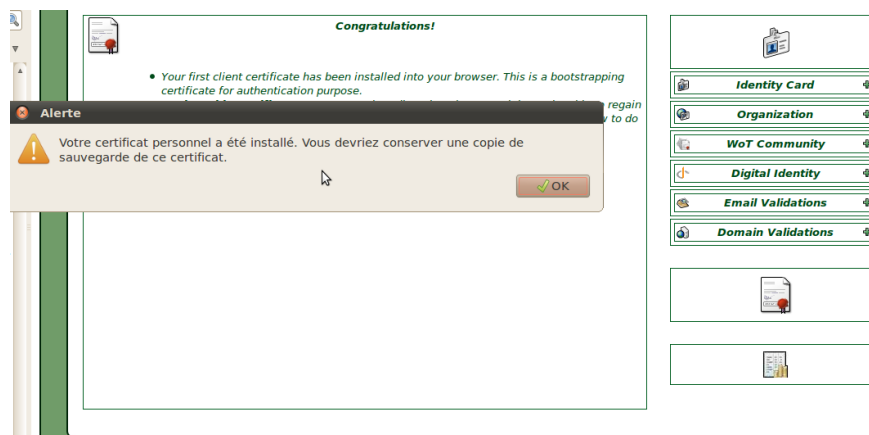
Congratulations!

Your first client certificate has been installed into your browser. This is a bootstrapping certificate for authentication purpose.

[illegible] regain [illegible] w to do

Alerte

Votre certificat personnel a été installé. Vous devriez conserver une copie de sauvegarde de ce certificat.

OK

Identity Card
Organization
WoT Community
Digital Identity
Email Validations
Domain Validations